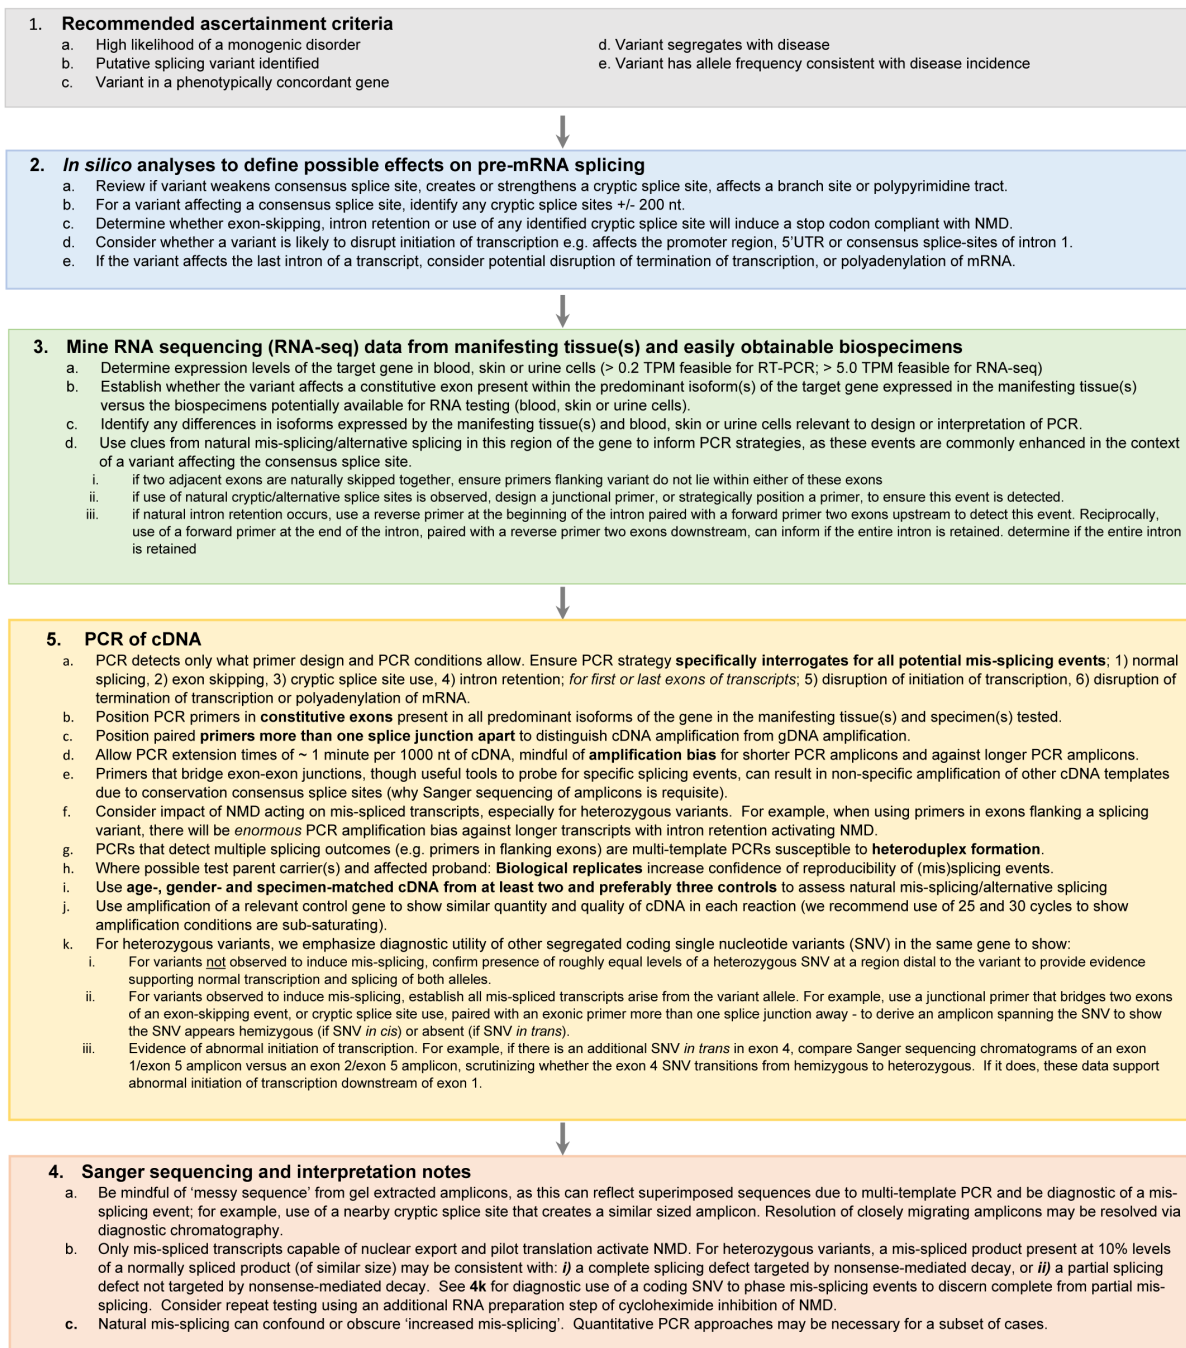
1. **Recommended ascertainment criteria**
a. High likelihood of a monogenic disorder
b. Putative splicing variant identified
c. Variant in a phenotypically concordant gene
d. Variant segregates with disease
e. Variant has allele frequency consistent with disease incidence

2. ***In silico* analyses to define possible effects on pre-mRNA splicing**
a. Review if variant weakens consensus splice site, creates or strengthens a cryptic splice site, affects a branch site or polypyrimidine tract.
b. For a variant affecting a consensus splice site, identify any cryptic splice sites +/- 200 nt.
c. Determine whether exon-skipping, intron retention or use of any identified cryptic splice site will induce a stop codon compliant with NMD.
d. Consider whether a variant is likely to disrupt initiation of transcription e.g. affects the promoter region, 5'UTR or consensus splice-sites of intron 1.
e. If the variant affects the last intron of a transcript, consider potential disruption of termination of transcription, or polyadenylation of mRNA.

3. **Mine RNA sequencing (RNA-seq) data from manifesting tissue(s) and easily obtainable biospecimens**
a. Determine expression levels of the target gene in blood, skin or urine cells (> 0.2 TPM feasible for RT-PCR; > 5.0 TPM feasible for RNA-seq)
b. Establish whether the variant affects a constitutive exon present within the predominant isoform(s) of the target gene expressed in the manifesting tissue(s) versus the biospecimens potentially available for RNA testing (blood, skin or urine cells).
c. Identify any differences in isoforms expressed by the manifesting tissue(s) and blood, skin or urine cells relevant to design or interpretation of PCR.
d. Use clues from natural mis-splicing/alternative splicing in this region of the gene to inform PCR strategies, as these events are commonly enhanced in the context of a variant affecting the consensus splice site.
i. if two adjacent exons are naturally skipped together, ensure primers flanking variant do not lie within either of these exons
ii. if use of natural cryptic/alternative splice sites is observed, design a junctional primer, or strategically position a primer, to ensure this event is detected.
iii. if natural intron retention occurs, use a reverse primer at the beginning of the intron paired with a forward primer two exons upstream to detect this event. Reciprocally, use of a forward primer at the end of the intron, paired with a reverse primer two exons downstream, can inform if the entire intron is retained. determine if the entire intron is retained

5. **PCR of cDNA**
a. PCR detects only what primer design and PCR conditions allow. Ensure PCR strategy **specifically interrogates for all potential mis-splicing events**; 1) normal splicing, 2) exon skipping, 3) cryptic splice site use, 4) intron retention; *for first or last exons of transcripts*; 5) disruption of initiation of transcription, 6) disruption of termination of transcription or polyadenylation of mRNA.
b. Position PCR primers in **constitutive exons** present in all predominant isoforms of the gene in the manifesting tissue(s) and specimen(s) tested.
c. Position paired **primers more than one splice junction apart** to distinguish cDNA amplification from gDNA amplification.
d. Allow PCR extension times of ~ 1 minute per 1000 nt of cDNA, mindful of **amplification bias** for shorter PCR amplicons and against longer PCR amplicons.
e. Primers that bridge exon-exon junctions, though useful tools to probe for specific splicing events, can result in non-specific amplification of other cDNA templates due to conservation consensus splice sites (why Sanger sequencing of amplicons is requisite).
f. Consider impact of NMD acting on mis-spliced transcripts, especially for heterozygous variants. For example, when using primers in exons flanking a splicing variant, there will be *enormous* PCR amplification bias against longer transcripts with intron retention activating NMD.
g. PCRs that detect multiple splicing outcomes (e.g. primers in flanking exons) are multi-template PCRs susceptible to **heteroduplex formation**.
h. Where possible test parent carrier(s) and affected proband: **Biological replicates** increase confidence of reproducibility of (mis)splicing events.
i. Use **age-, gender- and specimen-matched cDNA from at least two and preferably three controls** to assess natural mis-splicing/alternative splicing
j. Use amplification of a relevant control gene to show similar quantity and quality of cDNA in each reaction (we recommend use of 25 and 30 cycles to show amplification conditions are sub-saturating).
k. For heterozygous variants, we emphasize diagnostic utility of other segregated coding single nucleotide variants (SNV) in the same gene to show:
i. For variants not observed to induce mis-splicing, confirm presence of roughly equal levels of a heterozygous SNV at a region distal to the variant to provide evidence supporting normal transcription and splicing of both alleles.
ii. For variants observed to induce mis-splicing, establish all mis-spliced transcripts arise from the variant allele. For example, use a junctional primer that bridges two exons of an exon-skipping event, or cryptic splice site use, paired with an exonic primer more than one splice junction away - to derive an amplicon spanning the SNV to show the SNV appears hemizygous (if SNV *in cis*) or absent (if SNV *in trans*).
iii. Evidence of abnormal initiation of transcription. For example, if there is an additional SNV *in trans* in exon 4, compare Sanger sequencing chromatograms of an exon 1/exon 5 amplicon versus an exon 2/exon 5 amplicon, scrutinizing whether the exon 4 SNV transitions from hemizygous to heterozygous. If it does, these data support abnormal initiation of transcription downstream of exon 1.

4. **Sanger sequencing and interpretation notes**
a. Be mindful of 'messy sequence' from gel extracted amplicons, as this can reflect superimposed sequences due to multi-template PCR and be diagnostic of a mis-splicing event; for example, use of a nearby cryptic splice site that creates a similar sized amplicon. Resolution of closely migrating amplicons may be resolved via diagnostic chromatography.
b. Only mis-spliced transcripts capable of nuclear export and pilot translation activate NMD. For heterozygous variants, a mis-spliced product present at 10% levels of a normally spliced product (of similar size) may be consistent with: ***i)*** a complete splicing defect targeted by nonsense-mediated decay, or ***ii)*** a partial splicing defect not targeted by nonsense-mediated decay. See **4k** for diagnostic use of a coding SNV to phase mis-splicing events to discern complete from partial mis-splicing. Consider repeat testing using an additional RNA preparation step of cycloheximide inhibition of NMD.
c. Natural mis-splicing can confound or obscure 'increased mis-splicing'. Quantitative PCR approaches may be necessary for a subset of cases.